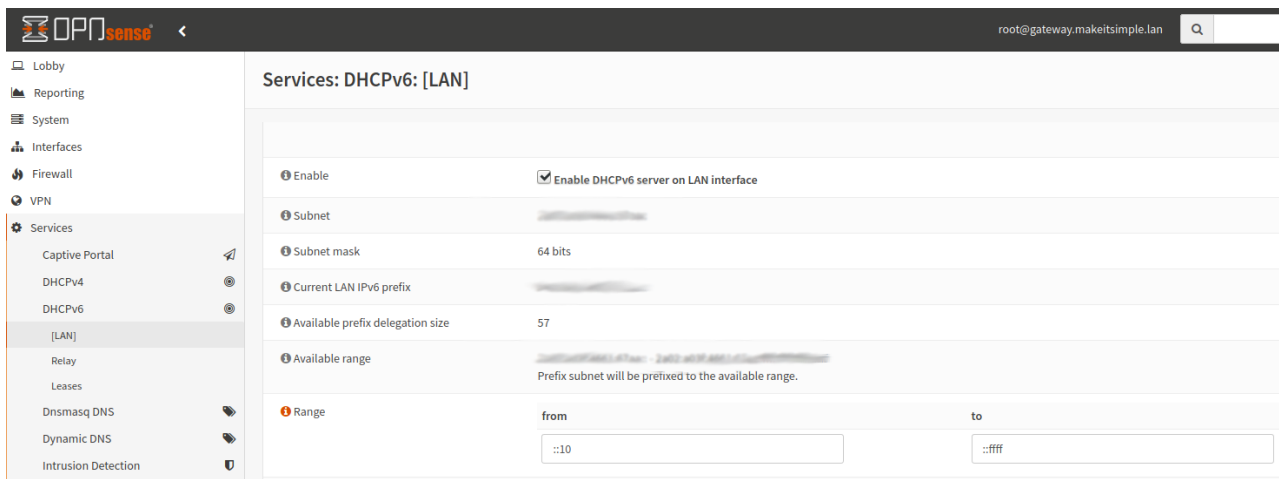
OPNsense

root@gateway.makeitsimple.lan

Lobby
Reporting
System
Interfaces
Firewall
VPN
Services
Captive Portal
DHCPv4
DHCPv6
[LAN]
Relay
Leases
Dnsmasq DNS
Dynamic DNS
Intrusion Detection

Services: DHCPv6: [LAN]

| | |
|---|---|
| Enable | Enable DHCPv6 server on LAN interface |
| Subnet | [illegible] |
| Subnet mask | 64 bits |
| Current LAN IPv6 prefix | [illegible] |
| Available prefix delegation size | 57 |
| Available range | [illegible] - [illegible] Prefix subnet will be prefixed to the available range. |
| Range | from ::10 to ::ffff |